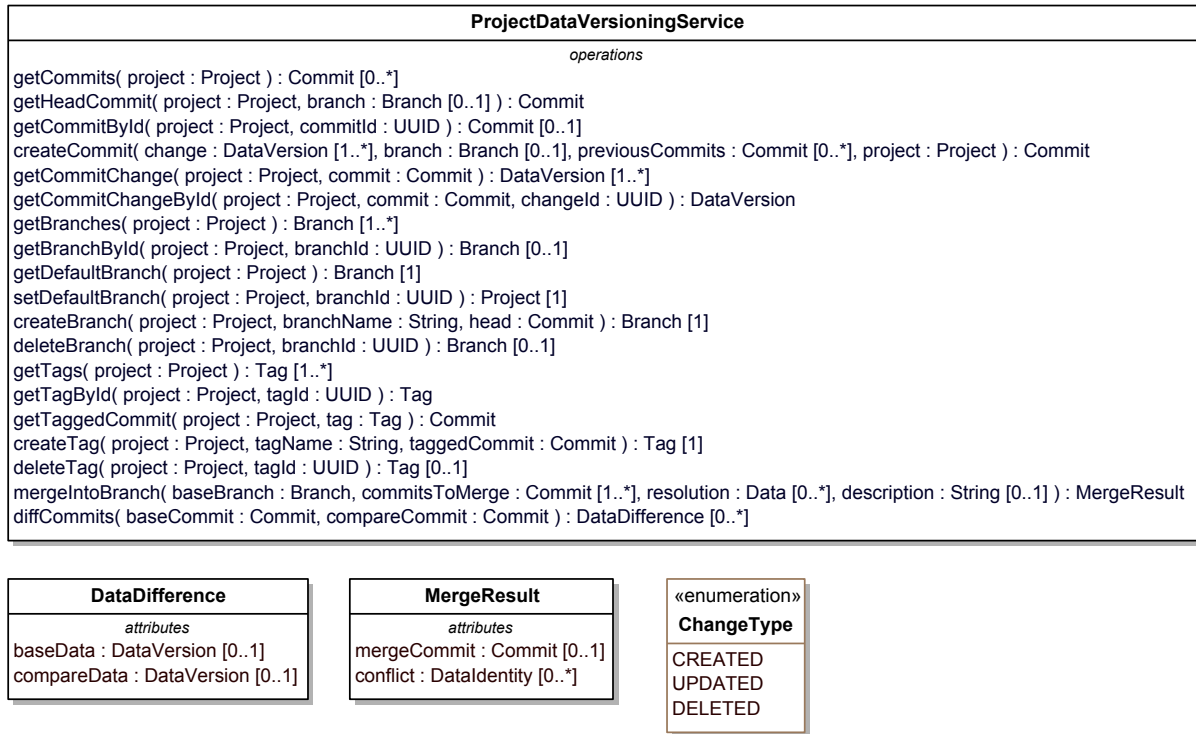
ProjectDataVersioningService

operations

getCommits( project : Project ) : Commit [0..*]
getHeadCommit( project : Project, branch : Branch [0..1] ) : Commit
getCommitById( project : Project, commitId : UUID ) : Commit [0..1]
createCommit( change : DataVersion [1..*], branch : Branch [0..1], previousCommits : Commit [0..*], project : Project ) : Commit
getCommitChange( project : Project, commit : Commit ) : DataVersion [1..*]
getCommitChangeById( project : Project, commit : Commit, changeId : UUID ) : DataVersion
getBranches( project : Project ) : Branch [1..*]
getBranchById( project : Project, branchId : UUID ) : Branch [0..1]
getDefaultBranch( project : Project ) : Branch [1]
setDefaultBranch( project : Project, branchId : UUID ) : Project [1]
createBranch( project : Project, branchName : String, head : Commit ) : Branch [1]
deleteBranch( project : Project, branchId : UUID ) : Branch [0..1]
getTags( project : Project ) : Tag [1..*]
getTagById( project : Project, tagId : UUID ) : Tag
getTaggedCommit( project : Project, tag : Tag ) : Commit
createTag( project : Project, tagName : String, taggedCommit : Commit ) : Tag [1]
deleteTag( project : Project, tagId : UUID ) : Tag [0..1]
mergeIntoBranch( baseBranch : Branch, commitsToMerge : Commit [1..*], resolution : Data [0..*], description : String [0..1] ) : MergeResult
diffCommits( baseCommit : Commit, compareCommit : Commit ) : DataDifference [0..*]

DataDifference

attributes

baseData : DataVersion [0..1]
compareData : DataVersion [0..1]

MergeResult

attributes

mergeCommit : Commit [0..1]
conflict : DataIdentity [0..*]

«enumeration»
ChangeType

CREATED
UPDATED
DELETED